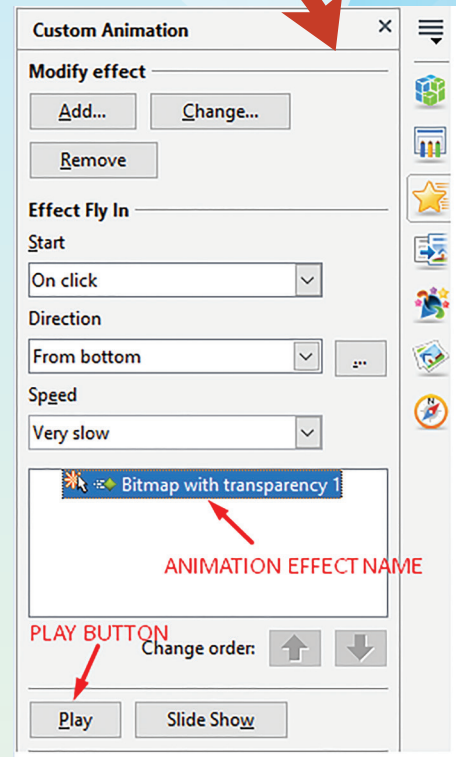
Custom Animation ×

Modify effect

Add... Change...

Remove

Effect Fly In

Start

On click

Direction

From bottom

...

Speed

Very slow

Bitmap with transparency 1

ANIMATION EFFECT NAME

PLAY BUTTON

Change order:

Play Slide Show